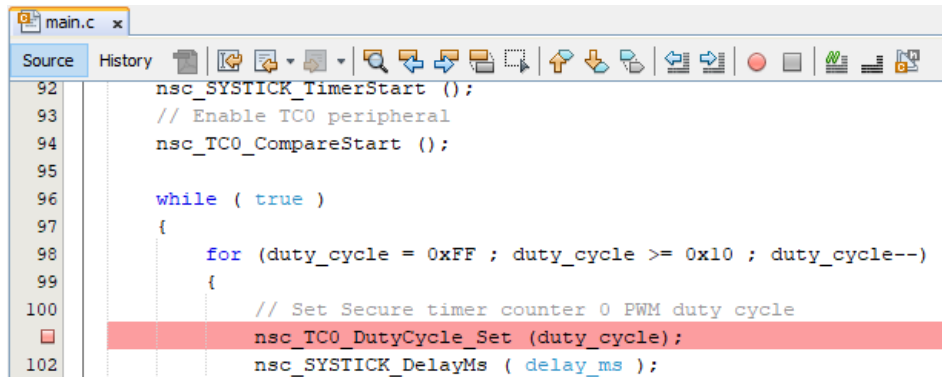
main.c ×

Source History

92 nsc_SYSTICK_TimerStart ();
93 // Enable TC0 peripheral
94 nsc_TC0_CompareStart ();
95
96 while ( true )
97 {
98 for (duty_cycle = 0xFF ; duty_cycle >= 0x10 ; duty_cycle--)
99 {
100 // Set Secure timer counter 0 PWM duty cycle
nsc_TC0_DutyCycle_Set (duty_cycle);
102 nsc_SYSTICK_DelayMs ( delay_ms );